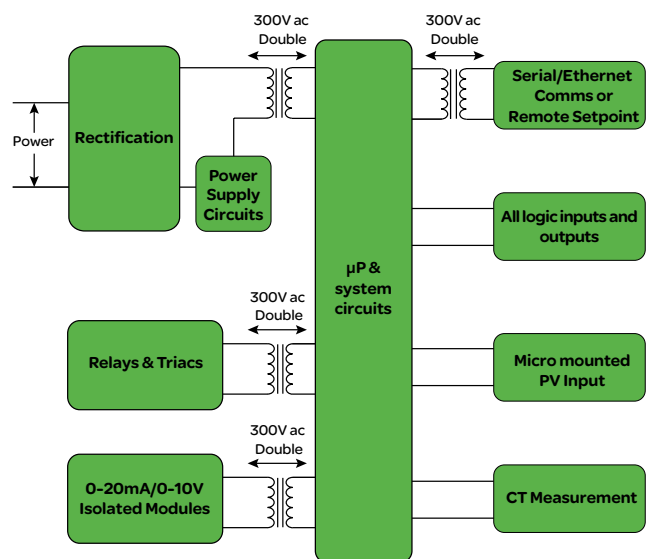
300V ac
Double

300V ac
Double

Power

Rectification

Power Supply Circuits

Serial/Ethernet Comms or Remote Setpoint

All logic inputs and outputs

µP & system circuits

300V ac
Double

Relays & Triacs

Micro mounted PV Input

300V ac
Double

0-20mA/0-10V Isolated Modules

CT Measurement